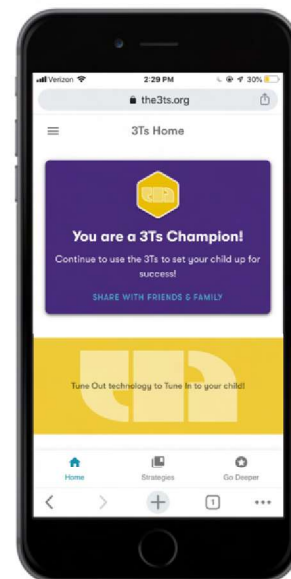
Verizon 2:29 PM 30%

the3ts.org

3Ts Home

You are a 3Ts Champion!

Continue to use the 3Ts to set your child up for success!

SHARE WITH FRIENDS & FAMILY

Tune Out technology to Tune In to your child!

Home
Strategies
Go Deeper

1